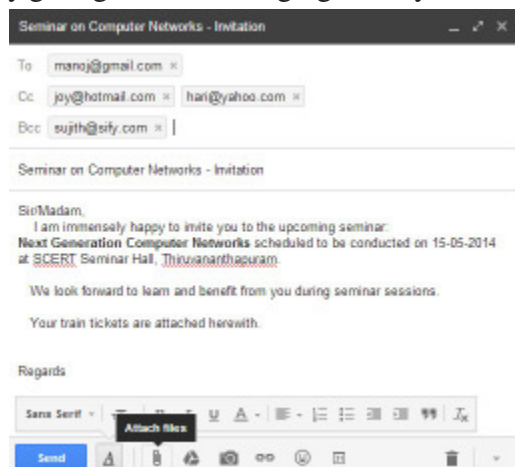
Seminar on Computer Networks - Invitation

To manoj@gmail.com ×

Cc joy@hotmail.com × hari@yahoo.com ×

Bcc sujith@sify.com ×

Seminar on Computer Networks - Invitation

Sir/Madam,
I am immensely happy to invite you to the upcoming seminar: **Next Generation Computer Networks** scheduled to be conducted on 15-05-2014 at SCERT Seminar Hall, Thiruvananthapuram.

We look forward to learn and benefit from you during seminar sessions.

Your train tickets are attached herewith.

Regards

Sans Serif

Attach files

Send